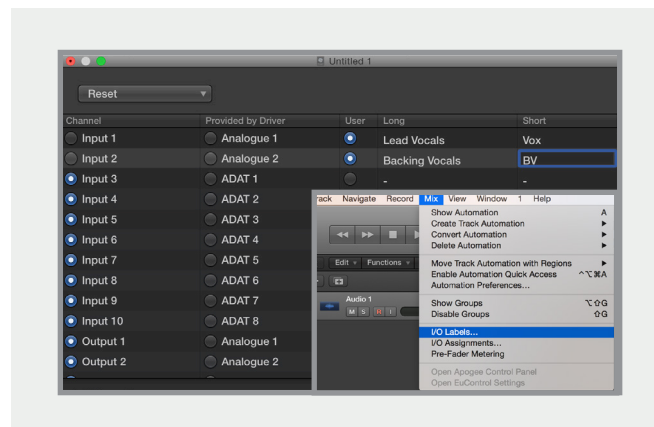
Untitled 1

Reset

| Channel | Provided by Driver | User | Long | Short |
|---|---|---|---|---|
| Input 1 | Analogue 1 | | Lead Vocals | Vox |
| Input 2 | Analogue 2 | | Backing Vocals | BV |
| Input 3 | ADAT 1 | | - | - |
| Input 4 | ADAT 2 | | | |
| Input 5 | ADAT 3 | | | |
| Input 6 | ADAT 4 | | | |
| Input 7 | ADAT 5 | | | |
| Input 8 | ADAT 6 | | | |
| Input 9 | ADAT 7 | | | |
| Input 10 | ADAT 8 | | | |
| Output 1 | Analogue 1 | | | |
| Output 2 | Analogue 2 | | | |

rack Navigate Record Mix View Window 1 Help

Edit Functions

Audio 1
M S R I

Show Automation A
Create Track Automation
Convert Automation
Delete Automation

Move Track Automation with Regions
Enable Automation Quick Access ^⌥⌘A
Automation Preferences…

Show Groups ⌥⇧G
Disable Groups ⇧G

I/O Labels…
I/O Assignments…
Pre-Fader Metering

Open Apogee Control Panel
Open EuControl Settings